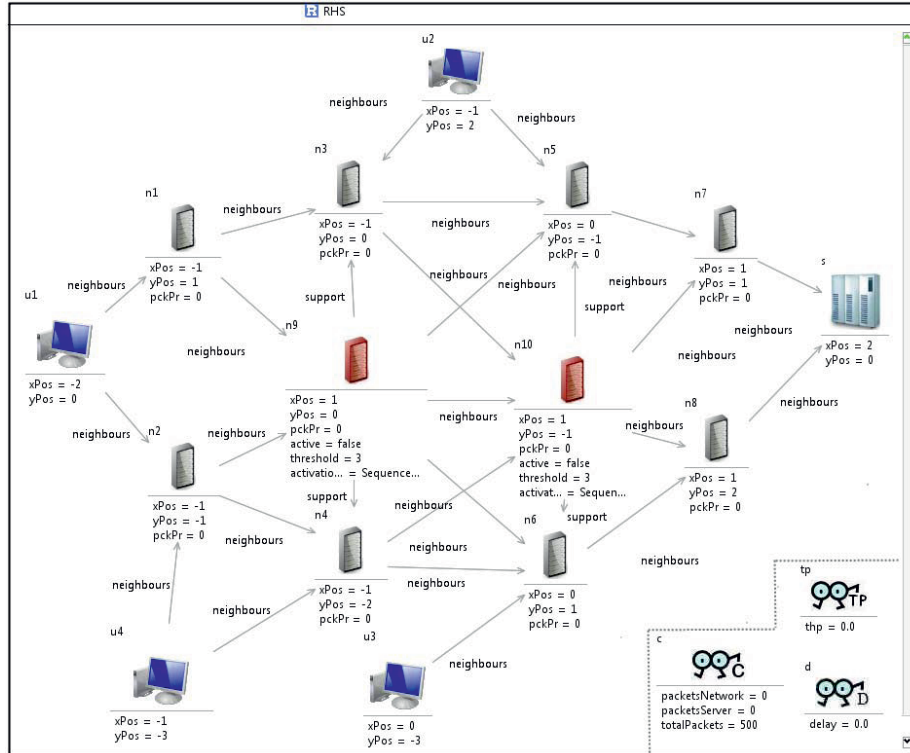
R RHS

u2
neighbours
xPos = -1
yPos = 2
neighbours

n3
n5
n1
neighbours
xPos = -1
yPos = 0
pckPr = 0
neighbours
xPos = 0
yPos = -1
pckPr = 0
n7

xPos = -1
yPos = 1
pckPr = 0
neighbours
neighbours
neighbours
xPos = 1
yPos = 1
pckPr = 0
s

u1
support
support
n9
neighbours
neighbours
neighbours
n10
xPos = 2
yPos = 0

xPos = -2
yPos = 0

xPos = 1
yPos = 0
pckPr = 0
active = false
threshold = 3
activatio... = Sequence...
neighbours
xPos = 1
yPos = -1
pckPr = 0
active = false
threshold = 3
activat... = Sequen...
n8
neighbours
neighbours
n2
neighbours
neighbours

support
xPos = 1
yPos = 2
pckPr = 0

xPos = -1
yPos = -1
pckPr = 0
neighbours
n4
neighbours
support
n6
neighbours
neighbours
neighbours
xPos = -1
yPos = -2
pckPr = 0
neighbours
xPos = 0
yPos = 1
pckPr = 0
tp
thp = 0.0
neighbours
u4
u3
neighbours
c
d

xPos = -1
yPos = -3
xPos = 0
yPos = -3
packetsNetwork = 0
packetsServer = 0
totalPackets = 500
delay = 0.0